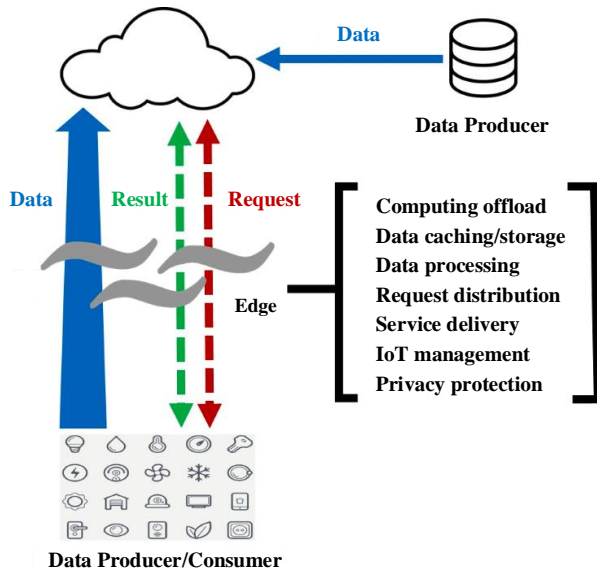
Data

Data Producer

Data

Result

Request

Edge

Computing offload
Data caching/storage
Data processing
Request distribution
Service delivery
IoT management
Privacy protection

Data Producer/Consumer